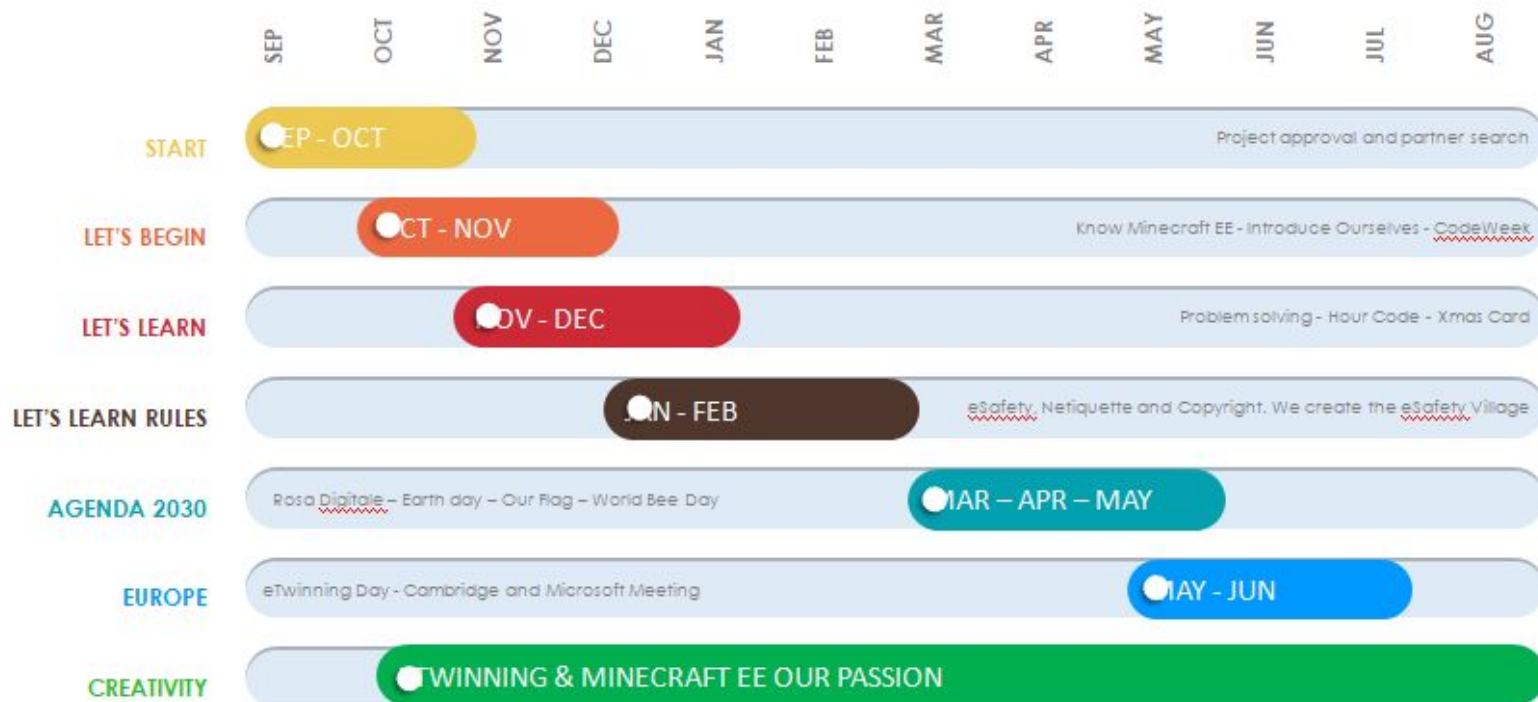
SEP OCT NOV DEC JAN FEB MAR APR MAY JUN JUL AUG

START
EP - OCT
Project approval and partner search

LET'S BEGIN
CT - NOV
Know Minecraft EE - Introduce Ourselves - CodeWeek

LET'S LEARN
OV - DEC
Problem solving - Hour Code - Xmas Card

LET'S LEARN RULES
N - FEB
eSafety, Netiquette and Copyright. We create the eSafety Village

AGENDA 2030
Rosa Digitale – Earth day – Our Flag – World Bee Day
AR – APR – MAY

EUROPE
eTwinning Day - Cambridge and Microsoft Meeting
AY - JUN

CREATIVITY
TWINNING & MINECRAFT EE OUR PASSION